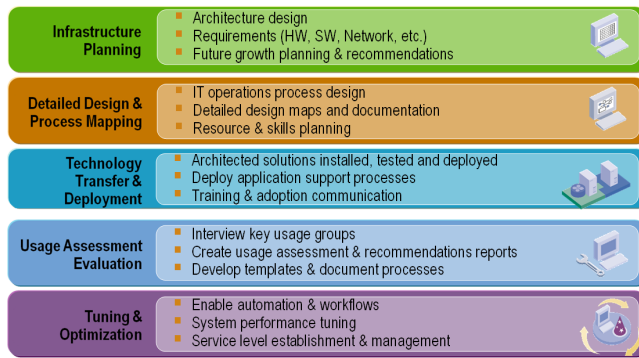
Infrastructure Planning

Architecture design
Requirements (HW, SW, Network, etc.)
Future growth planning & recommendations

Detailed Design & Process Mapping

IT operations process design
Detailed design maps and documentation
Resource & skills planning

Technology Transfer & Deployment

Architected solutions installed, tested and deployed
Deploy application support processes
Training & adoption communication

Usage Assessment Evaluation

Interview key usage groups
Create usage assessment & recommendations reports
Develop templates & document processes

Tuning & Optimization

Enable automation & workflows
System performance tuning
Service level establishment & management